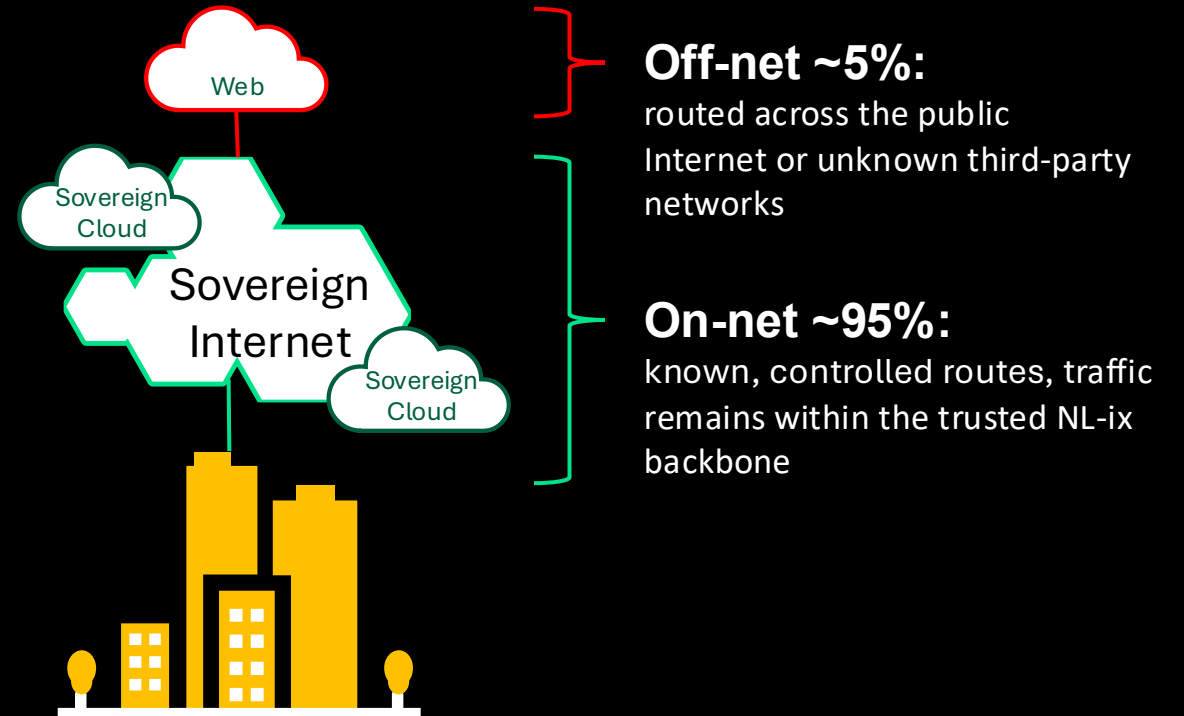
Web

Sovereign Cloud

Sovereign Internet

Sovereign Cloud

Off-net ~5%:
routed across the public Internet or unknown third-party networks

On-net ~95%:
known, controlled routes, traffic remains within the trusted NL-ix backbone